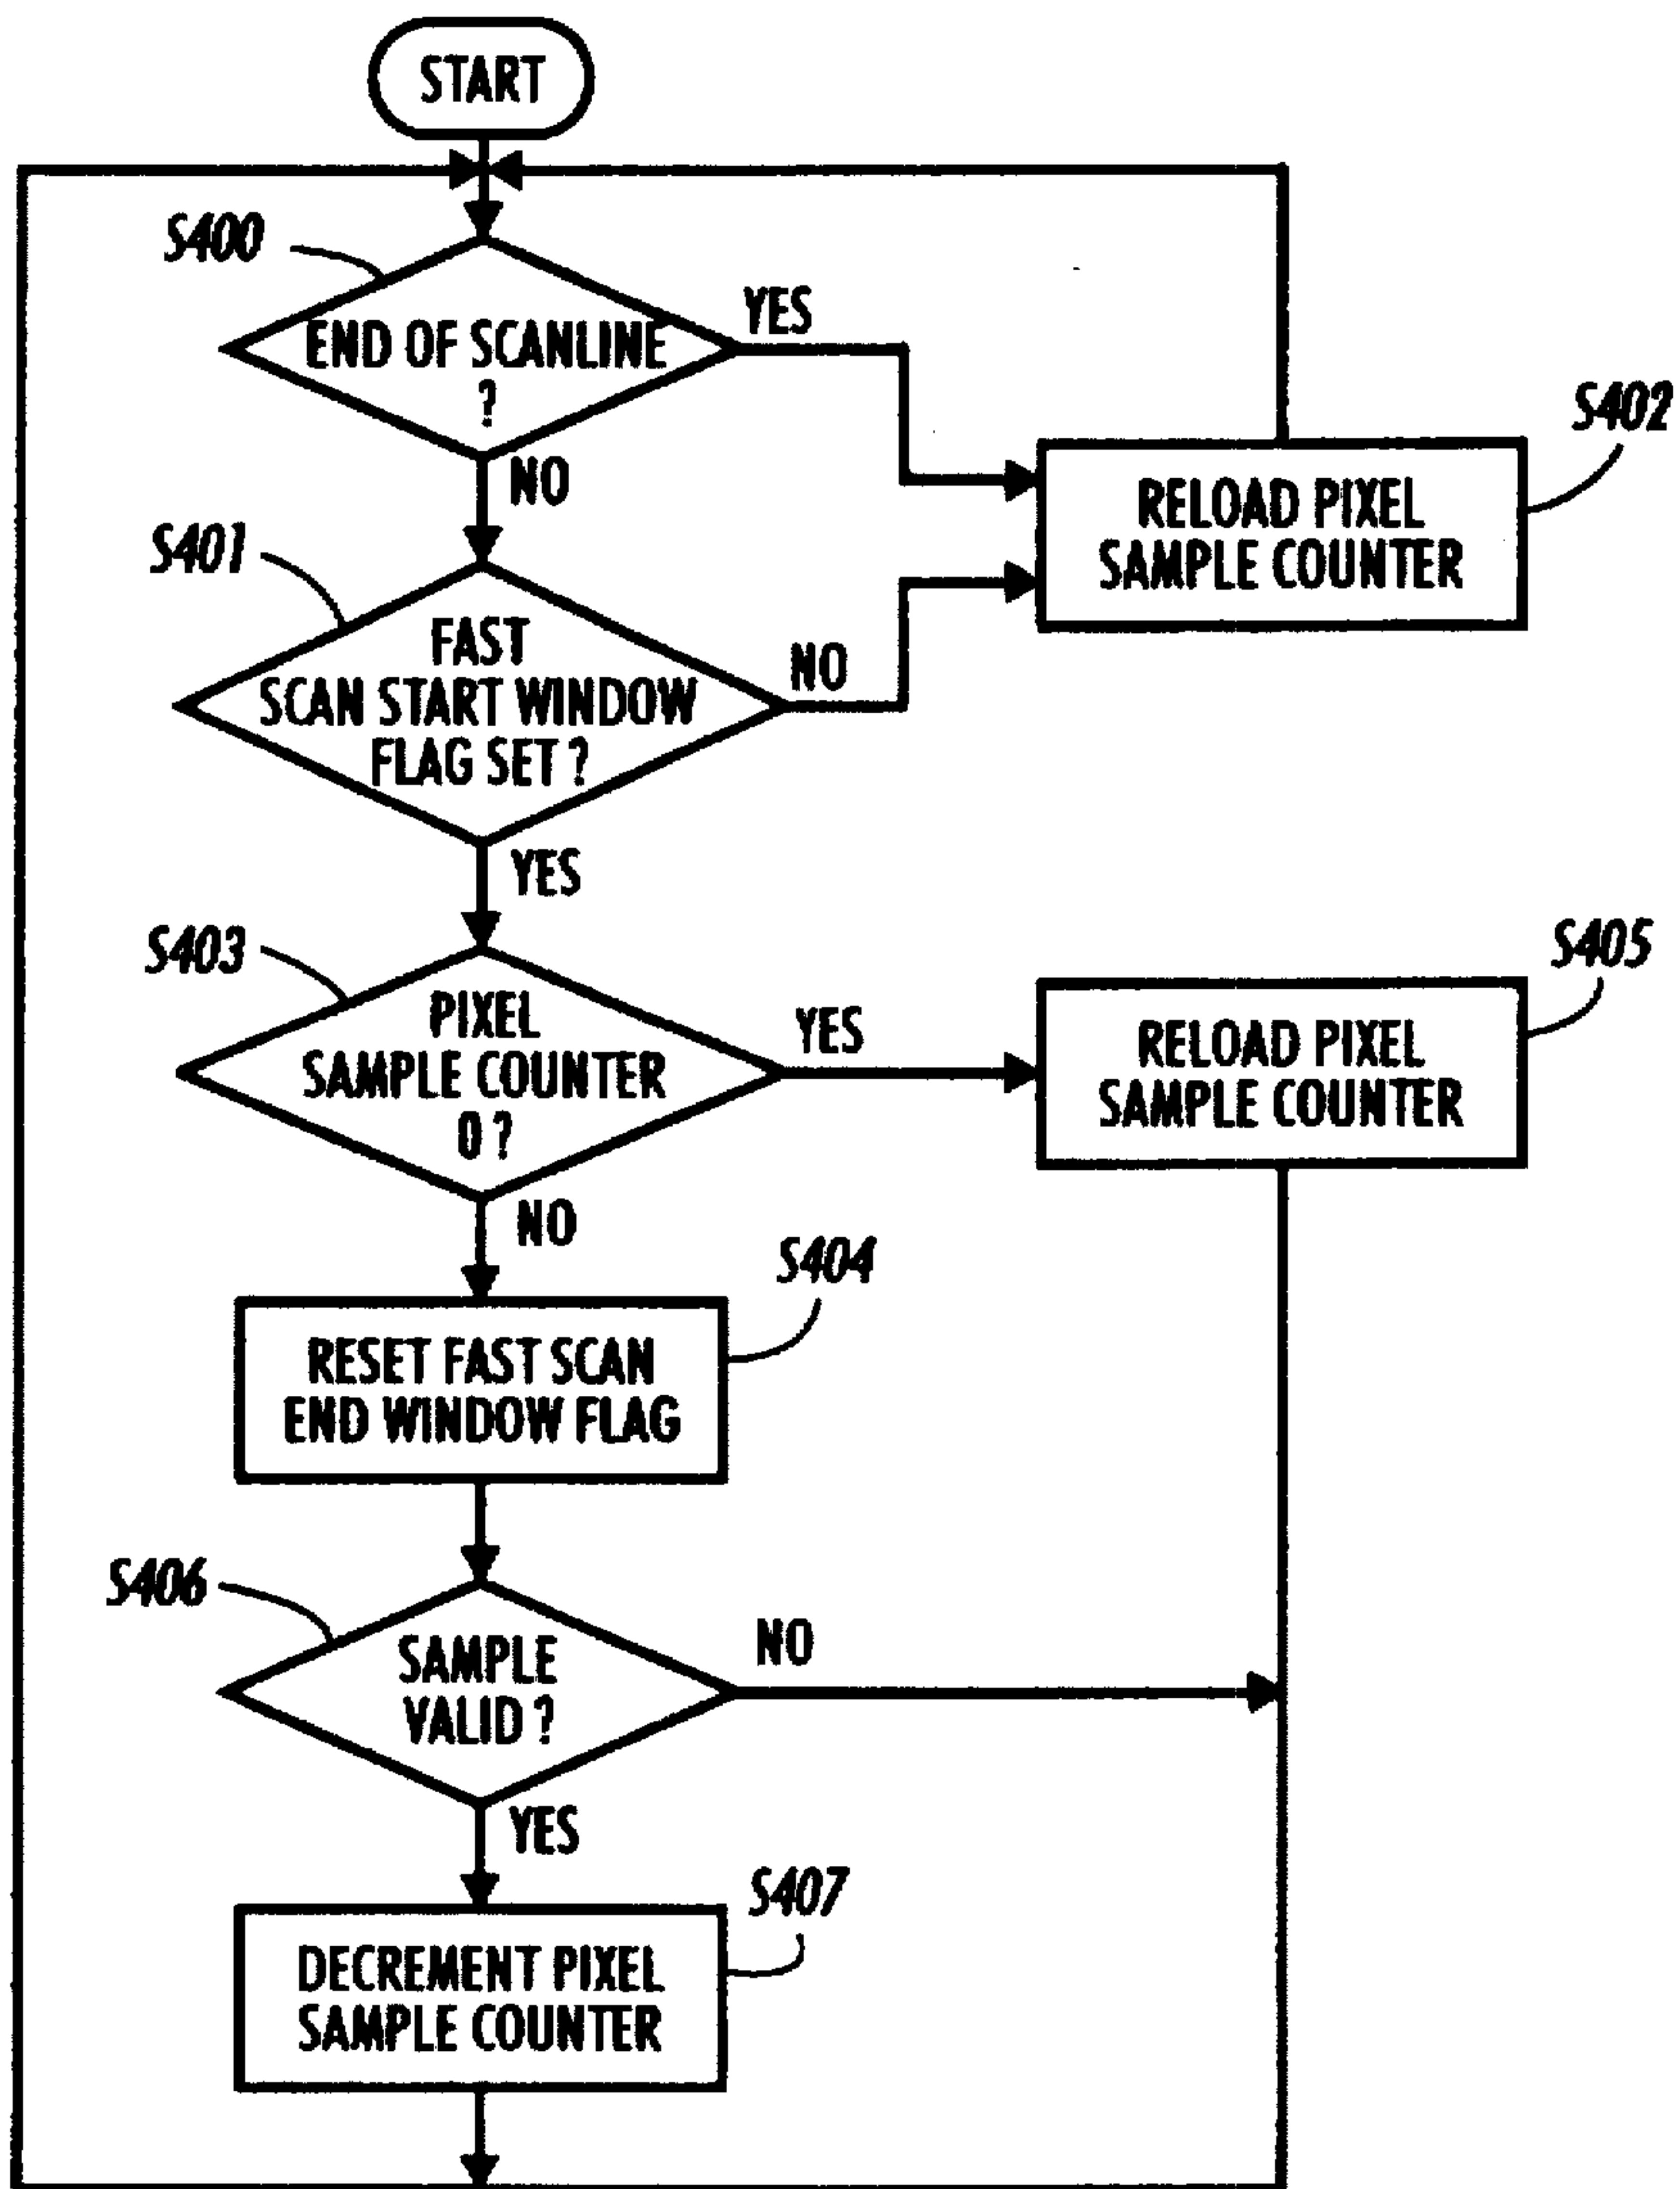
START

S400

END OF SCANLINE ?

YES

NO

S402

RELOAD PIXEL SAMPLE COUNTER

S401

FAST SCAN START WINDOW FLAG SET ?

NO

YES

S403

PIXEL SAMPLE COUNTER 0 ?

YES

S405

RELOAD PIXEL SAMPLE COUNTER

NO

S404

RESET FAST SCAN END WINDOW FLAG

S406

SAMPLE VALID ?

NO

YES

S407

DECREMENT PIXEL SAMPLE COUNTER